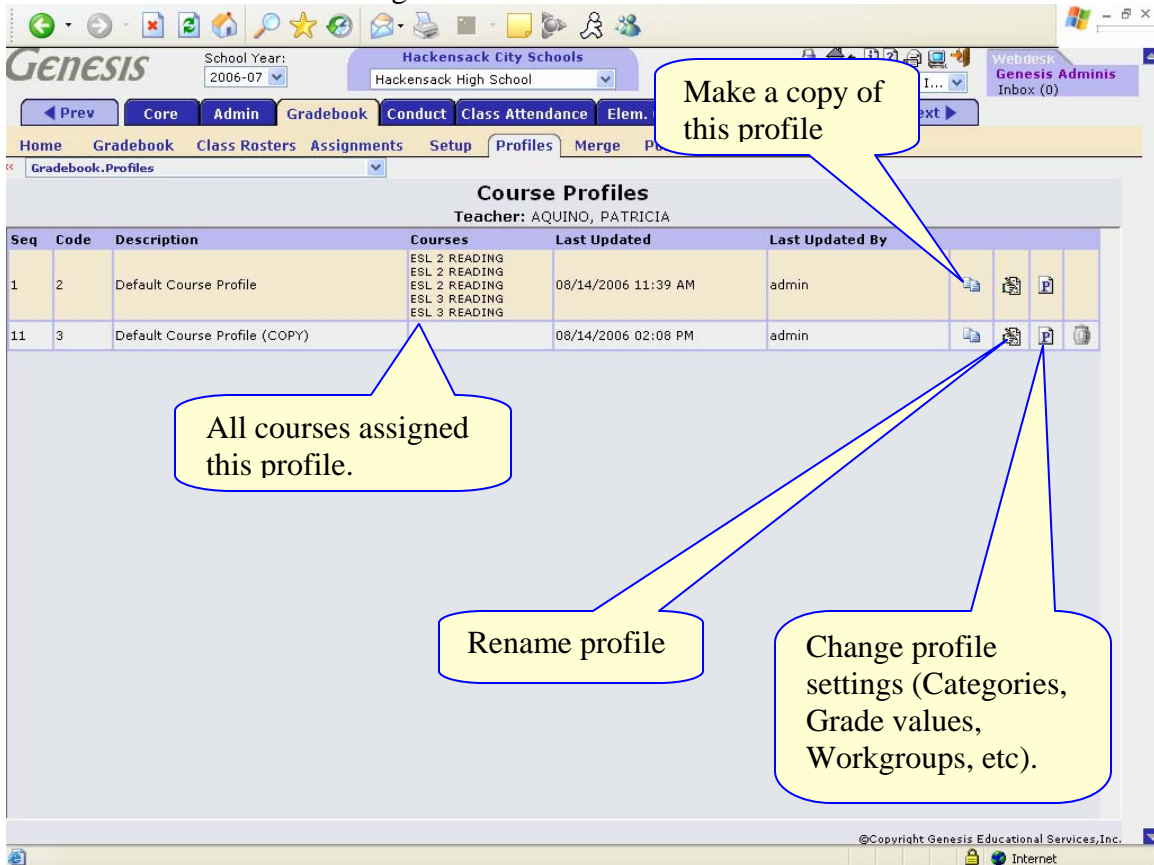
GENESIS School Year: 2006-07 Hackensack City Schools Hackensack High School I... Webdesk Genesis Adminis Inbox (0)

◀ Prev Core Admin Gradebook Conduct Class Attendance Elem. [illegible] ext ▶

Home Gradebook Class Rosters Assignments Setup Profiles Merge P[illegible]

Gradebook.Profiles

Make a copy of this profile

Course Profiles
Teacher: AQUINO, PATRICIA

| Seq | Code | Description | Courses | Last Updated | Last Updated By |
|---|---|---|---|---|---|
| 1 | 2 | Default Course Profile | ESL 2 READING ESL 2 READING ESL 2 READING ESL 3 READING ESL 3 READING | 08/14/2006 11:39 AM | admin |
| 11 | 3 | Default Course Profile (COPY) | | 08/14/2006 02:08 PM | admin |

All courses assigned this profile.

Rename profile

Change profile settings (Categories, Grade values, Workgroups, etc).

©Copyright Genesis Educational Services,Inc.

Internet